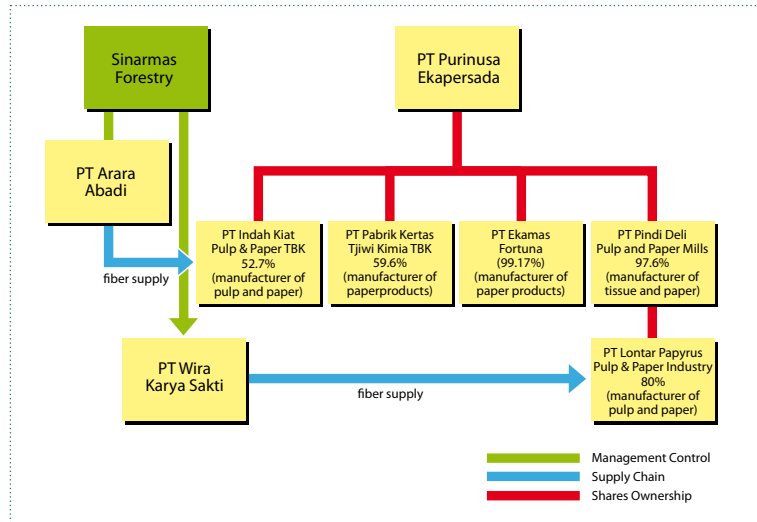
Sinarmas Forestry

PT Purinusa Ekapersada

PT Arara Abadi

fiber supply

PT Indah Kiat Pulp & Paper TBK 52.7% (manufacturer of pulp and paper)

PT Pabrik Kertas Tjiwi Kimia TBK 59.6% (manufacturer of paperproducts)

PT Ekamas Fortuna (99.17%) (manufacturer of paper products)

PT Pindi Deli Pulp and Paper Mills 97.6% (manufacturer of tissue and paper)

PT Wira Karya Sakti

fiber supply

PT Lontar Papyrus Pulp & Paper Industry 80% (manufacturer of pulp and paper)

Management Control
Supply Chain
Shares Ownership